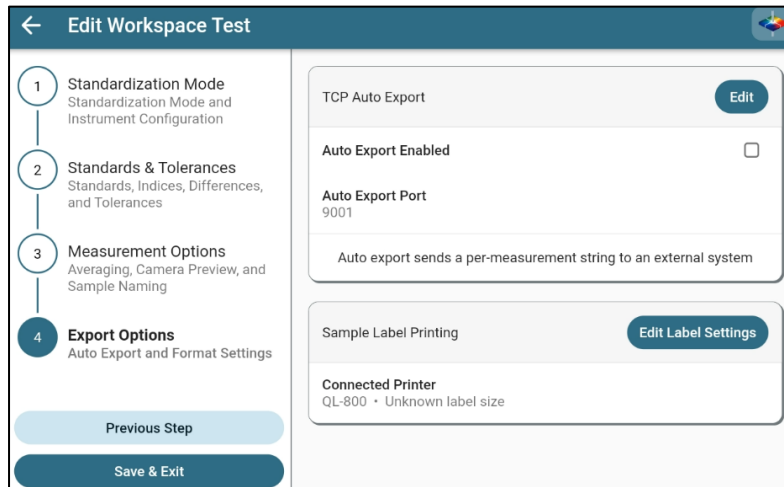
Edit Workspace Test

1
Standardization Mode
Standardization Mode and Instrument Configuration

2
Standards & Tolerances
Standards, Indices, Differences, and Tolerances

3
Measurement Options
Averaging, Camera Preview, and Sample Naming

4
Export Options
Auto Export and Format Settings

Previous Step

Save & Exit

TCP Auto Export
Edit

Auto Export Enabled

Auto Export Port
9001

Auto export sends a per-measurement string to an external system

Sample Label Printing
Edit Label Settings

Connected Printer
QL-800 • Unknown label size